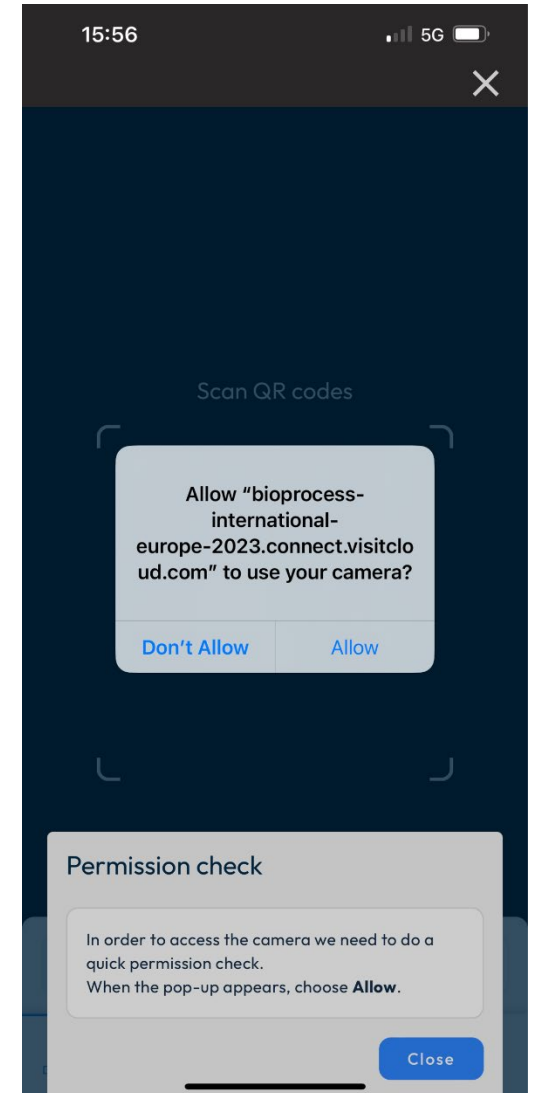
15:56

5G

×

Scan QR codes

Allow "bioprocess-international-europe-2023.connect.visitcloud.com" to use your camera?

Don't Allow

Allow

Permission check

In order to access the camera we need to do a quick permission check.
When the pop-up appears, choose **Allow**.

Close